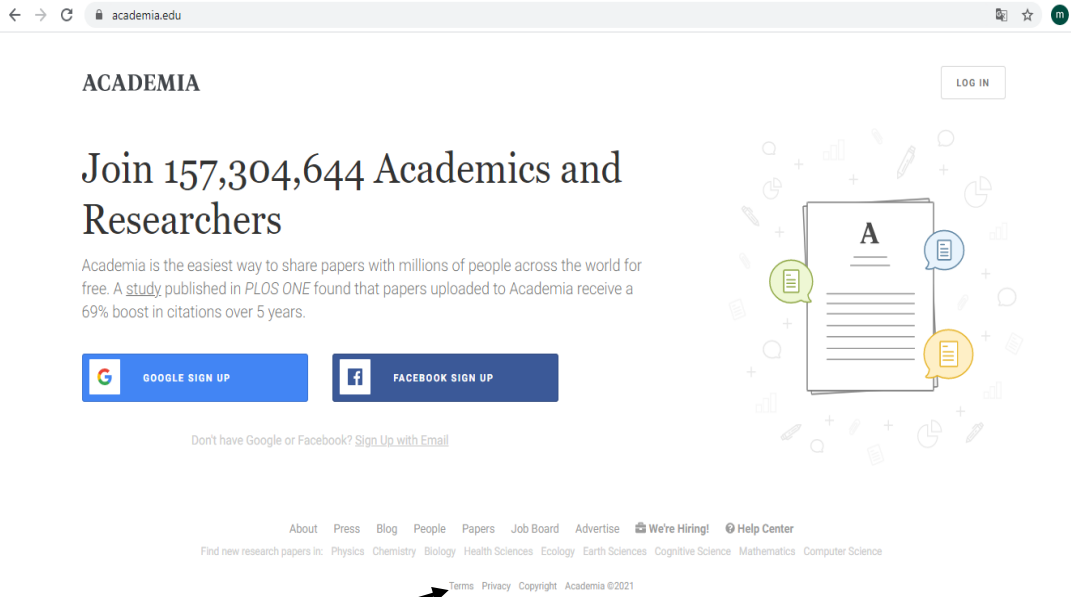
academia.edu

m

ACADEMIA

LOG IN

Join 157,304,644 Academics and Researchers

Academia is the easiest way to share papers with millions of people across the world for free. A study published in PLOS ONE found that papers uploaded to Academia receive a 69% boost in citations over 5 years.

A

GOOGLE SIGN UP

FACEBOOK SIGN UP

Don't have Google or Facebook? Sign Up with Email

About Press Blog People Papers Job Board Advertise We're Hiring! Help Center

Find new research papers in: Physics Chemistry Biology Health Sciences Ecology Earth Sciences Cognitive Science Mathematics Computer Science

Terms Privacy Copyright Academia ©2021